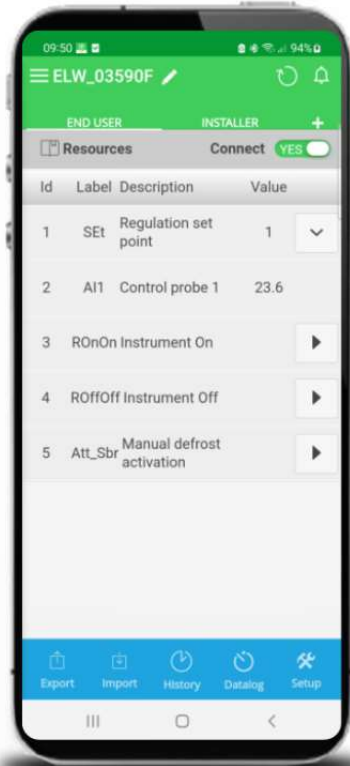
09:50 94%

ELW_03590F

END USER INSTALLER +

Resources Connect YES

| Id | Label | Description | Value |
|---|---|---|---|
| 1 | SEt | Regulation set point | 1 |
| 2 | AI1 | Control probe 1 | 23.6 |
| 3 | ROnOn | Instrument On | |
| 4 | ROffOff | Instrument Off | |
| 5 | Att_Sbr | Manual defrost activation | |

Export Import History Datalog Setup